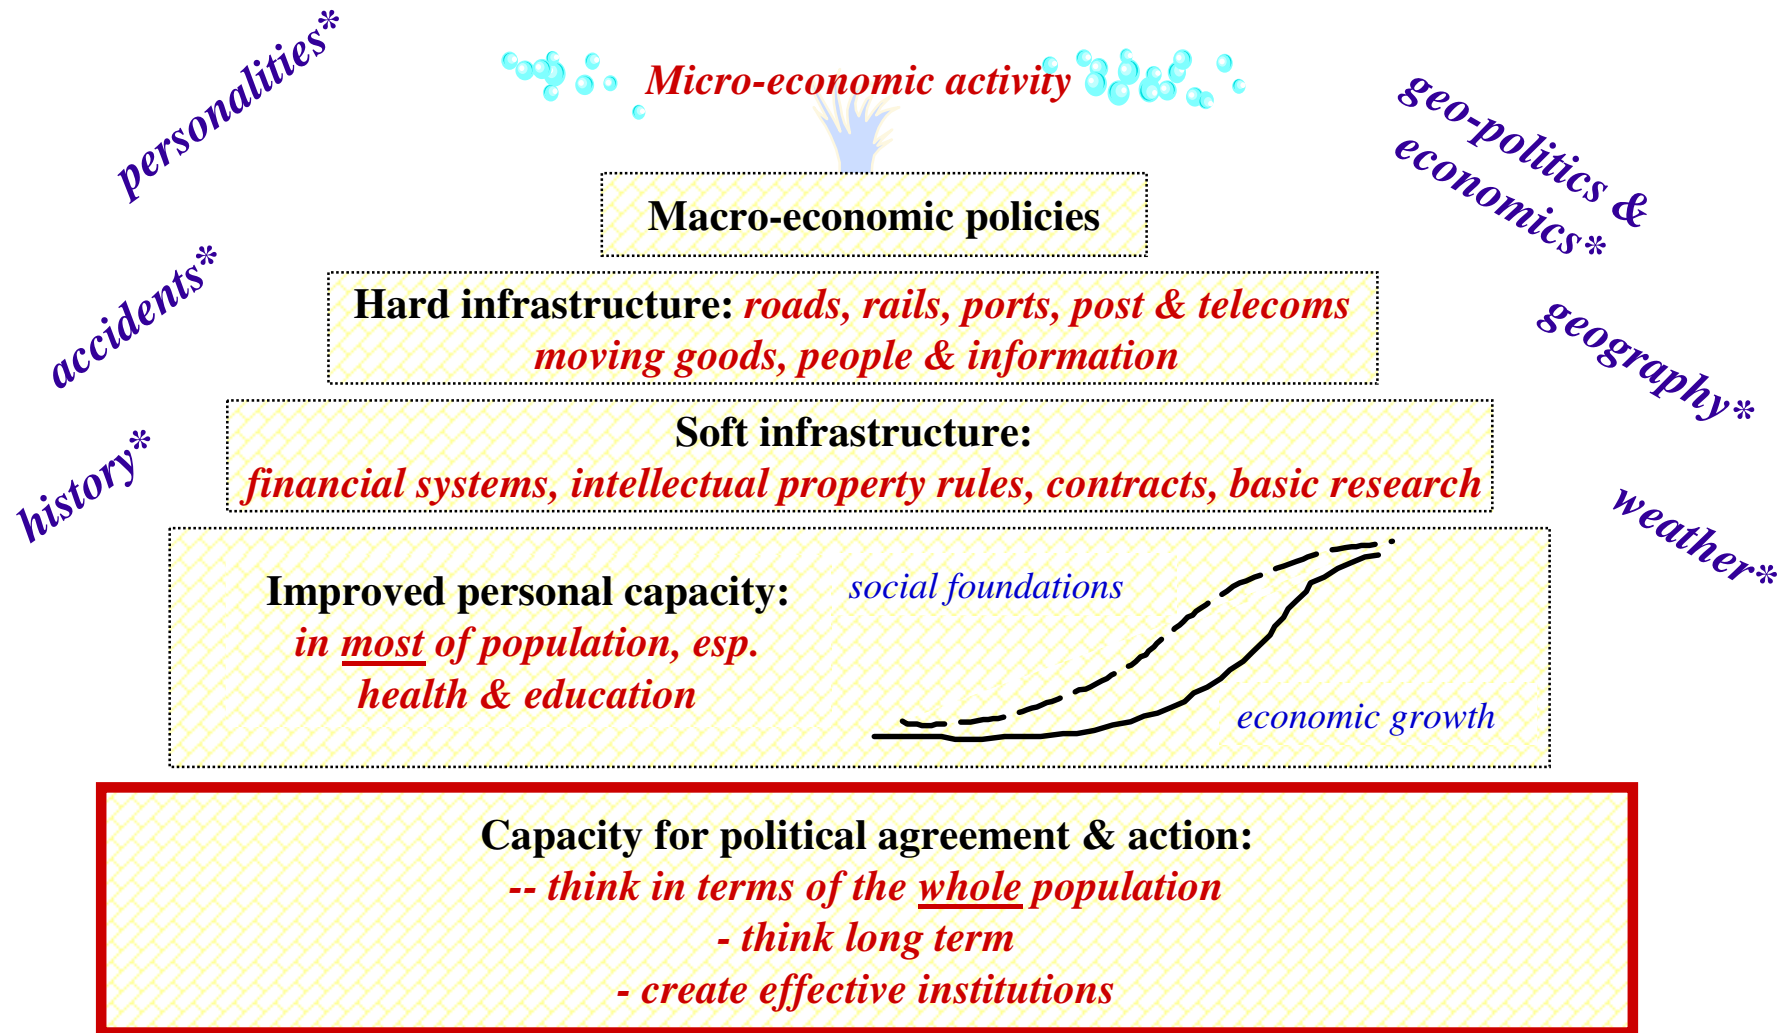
personalities*

Micro-economic activity

geo-politics & economics*

Macro-economic policies

accidents*

Hard infrastructure: roads, rails, ports, post & telecoms moving goods, people & information

geography*

Soft infrastructure: financial systems, intellectual property rules, contracts, basic research

history*

weather*

Improved personal capacity: in most of population, esp. health & education

social foundations

economic growth

Capacity for political agreement & action:
-- think in terms of the whole population
- think long term
- create effective institutions